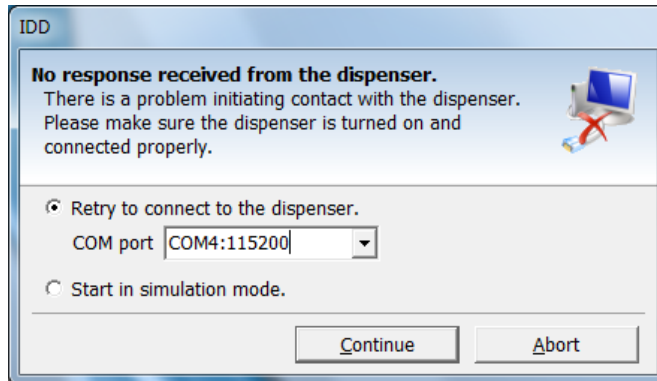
IDD

No response received from the dispenser.
There is a problem initiating contact with the dispenser. Please make sure the dispenser is turned on and connected properly.

Retry to connect to the dispenser.

COM port COM4:115200

Start in simulation mode.

Continue Abort